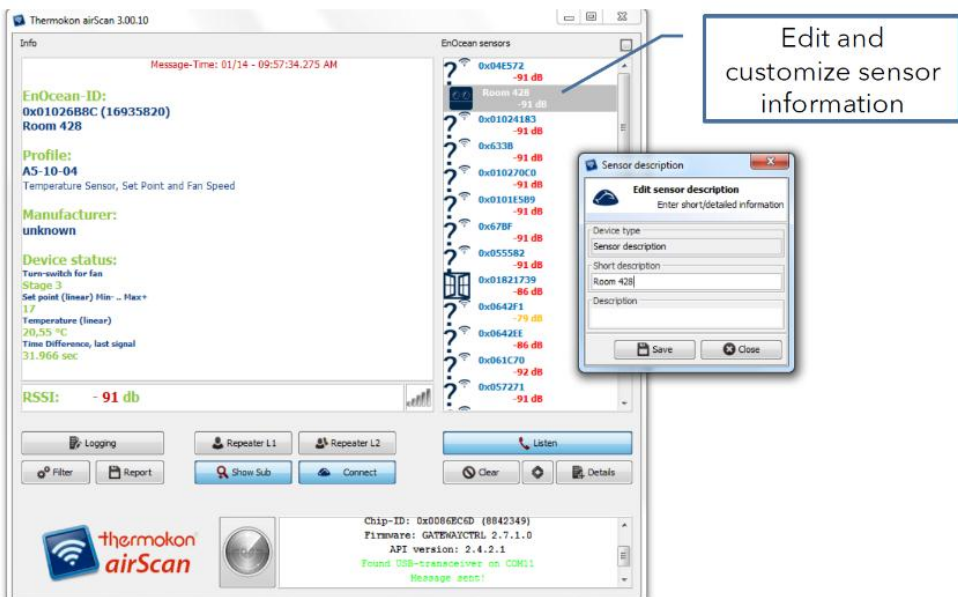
Thermokon airScan 3.00.10

Info

Message-Time: 01/14 - 09:57:34.275 AM

EnOcean-ID:
0x01026B8C (16935820)
Room 428

Profile:
A5-10-04
Temperature Sensor, Set Point and Fan Speed

Manufacturer:
unknown

Device status:
Turn-switch for fan
Stage 3
Set point (linear) Min- .. Max+
17
Temperature (linear)
20,55 °C
Time Difference, last signal
31.966 sec

RSSI: - 91 db

EnOcean sensors

0x04E572 -91 dB
Room 428 -91 dB
0x01024183 -91 dB
0x633B -91 dB
0x010270C0 -91 dB
0x0101E5B9 -91 dB
0x67BF -91 dB
0x055582 -91 dB
0x01821739 -86 dB
0x0642F1 -79 dB
0x0642EE -86 dB
0x061C70 -92 dB
0x057271 -91 dB

Edit and customize sensor information

Sensor description
Edit sensor description
Enter short/detailed information
Device type
Sensor description
Short description
Room 428
Description
Save
Close

Logging
Repeater L1
Repeater L2
Listen
Filter
Report
Show Sub
Connect
Clear
Details

thermokon airScan

Chip-ID: 0x0086EC6D (8842349)
Firmware: GATEWAYCTRL 2.7.1.0
API version: 2.4.2.1
Found USB-transceiver on COM11
Message sent!